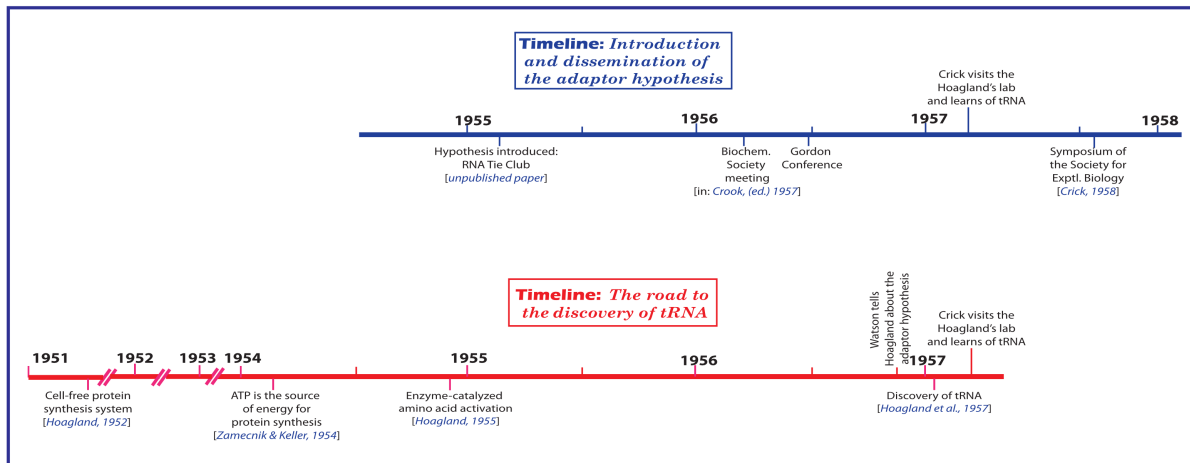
Timeline: Introduction and dissemination of the adaptor hypothesis

Crick visits the Hoagland's lab and learns of tRNA

1955

1956

1957

1958

Hypothesis introduced: RNA Tie Club [unpublished paper]

Biochem. Society meeting [in: Crook, (ed.) 1957]

Gordon Conference

Symposium of the Society for Exptl. Biology [Crick, 1958]

Timeline: The road to the discovery of tRNA

Watson tells Hoagland about the adaptor hypothesis

Crick visits the Hoagland's lab and learns of tRNA

1951

1952

1953

1954

1955

1956

1957

Cell-free protein synthesis system [Hoagland, 1952]

ATP is the source of energy for protein synthesis [Zamecnik & Keller, 1954]

Enzyme-catalyzed amino acid activation [Hoagland, 1955]

Discovery of tRNA [Hoagland et al., 1957]